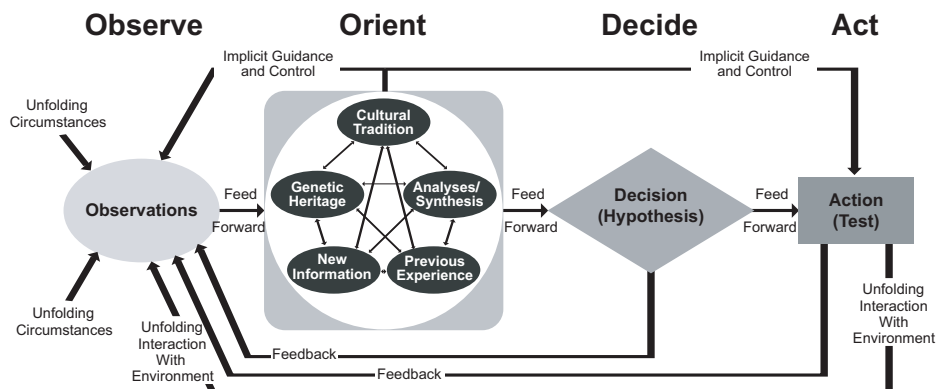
Observe

Orient

Decide

Act

Implicit Guidance and Control

Implicit Guidance and Control

Unfolding Circumstances

Observations

Feed Forward

Cultural Tradition

Genetic Heritage

Analyses/ Synthesis

New Information

Previous Experience

Feed Forward

Decision (Hypothesis)

Feed Forward

Action (Test)

Unfolding Interaction With Environment

Unfolding Circumstances

Unfolding Interaction With Environment

Feedback

Feedback